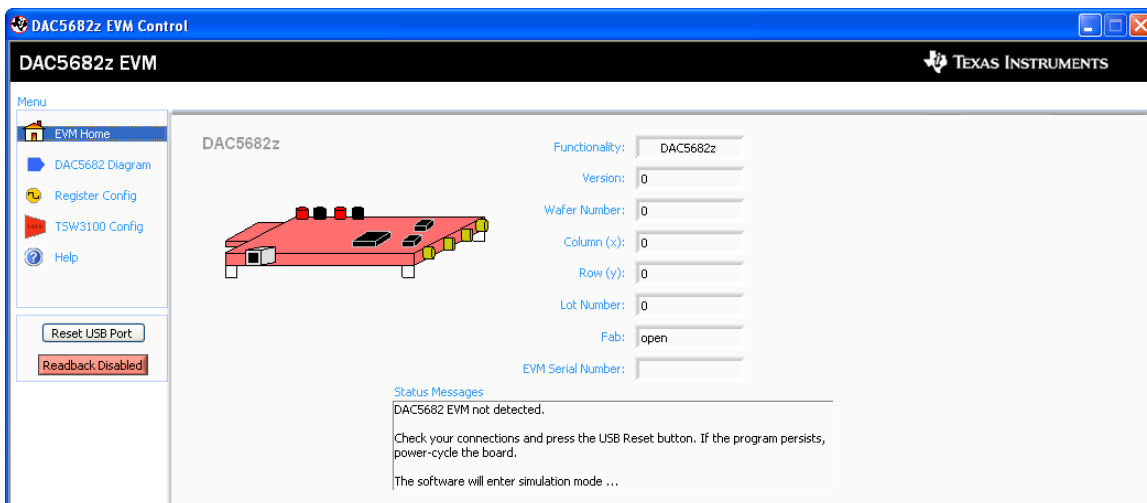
DAC5682z EVM Control

DAC5682z EVM

TEXAS INSTRUMENTS

Menu

EVM Home

DAC5682 Diagram

Register Config

TSW3100 Config

Help

Reset USB Port

Readback Disabled

DAC5682z

Functionality: DAC5682z

Version: 0

Wafer Number: 0

Column (x): 0

Row (y): 0

Lot Number: 0

Fab: open

EVM Serial Number:

Status Messages

DAC5682 EVM not detected.

Check your connections and press the USB Reset button. If the program persists, power-cycle the board.

The software will enter simulation mode ...